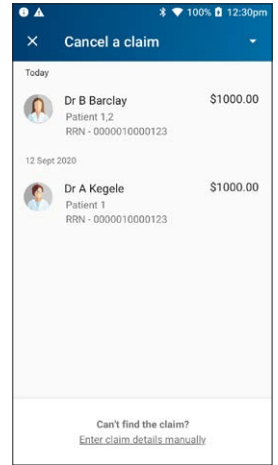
100% 12:30pm

Cancel a claim

Today

Dr B Barclay
Patient 1,2
RRN - 0000010000123
$1000.00

12 Sept 2020

Dr A Kegele
Patient 1
RRN - 0000010000123
$1000.00

Can't find the claim?
Enter claim details manually